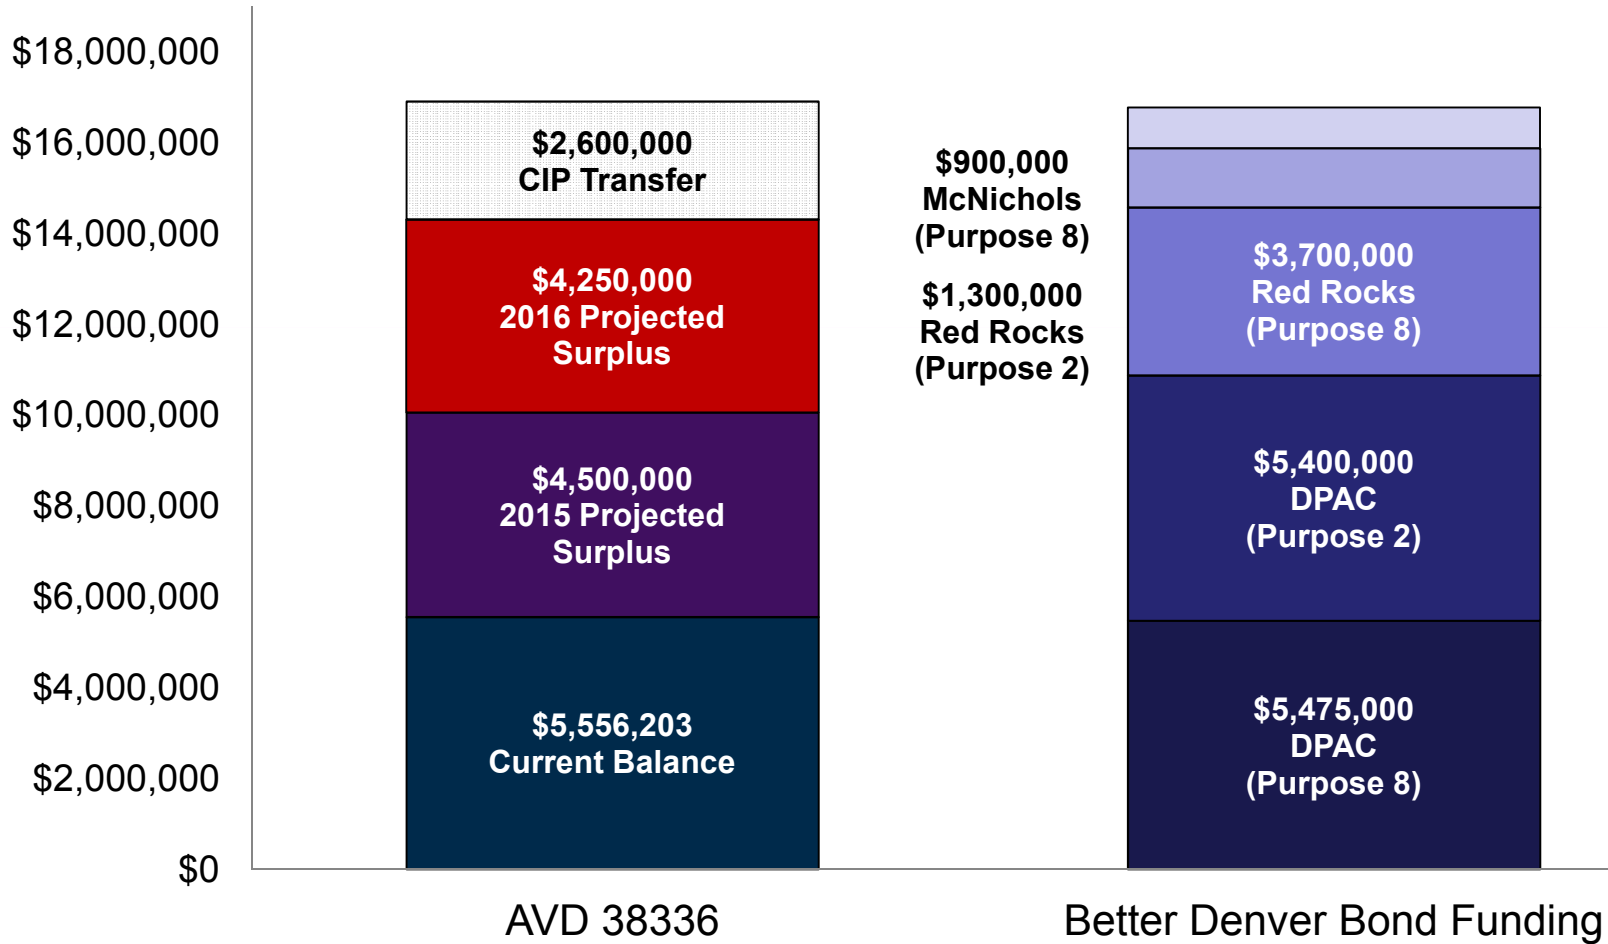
$18,000,000
$16,000,000
$14,000,000
$12,000,000
$10,000,000
$8,000,000
$6,000,000
$4,000,000
$2,000,000
$0

$2,600,000
CIP Transfer

$4,250,000
2016 Projected Surplus

$4,500,000
2015 Projected Surplus

$5,556,203
Current Balance

$900,000
McNichols
(Purpose 8)

$1,300,000
Red Rocks
(Purpose 2)

$3,700,000
Red Rocks
(Purpose 8)

$5,400,000
DPAC
(Purpose 2)

$5,475,000
DPAC
(Purpose 8)

AVD 38336

Better Denver Bond Funding